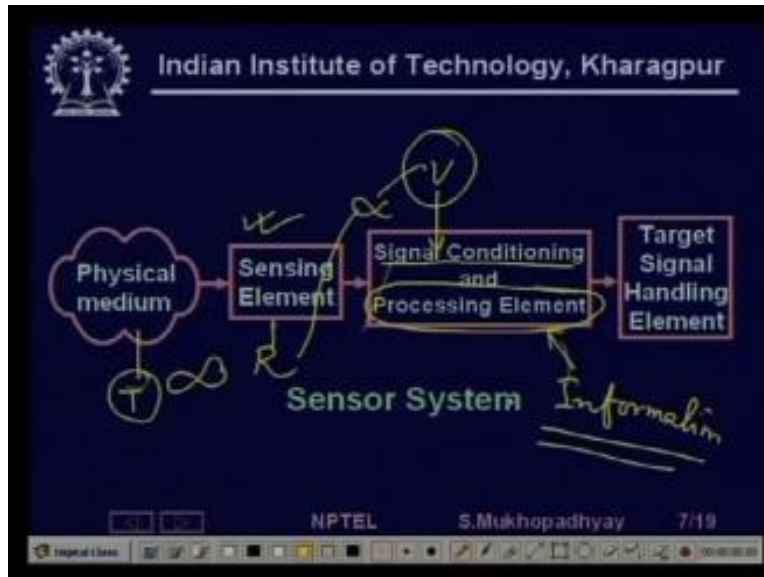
Indian Institute of Technology, Kharagpur

Physical medium

Sensing Element

Signal Conditioning and Processing Element

Target Signal Handling Element

Sensor System

V

$\propto$

R

T $\propto$

Information

NPTEL S.Mukhopadhyay 7/19